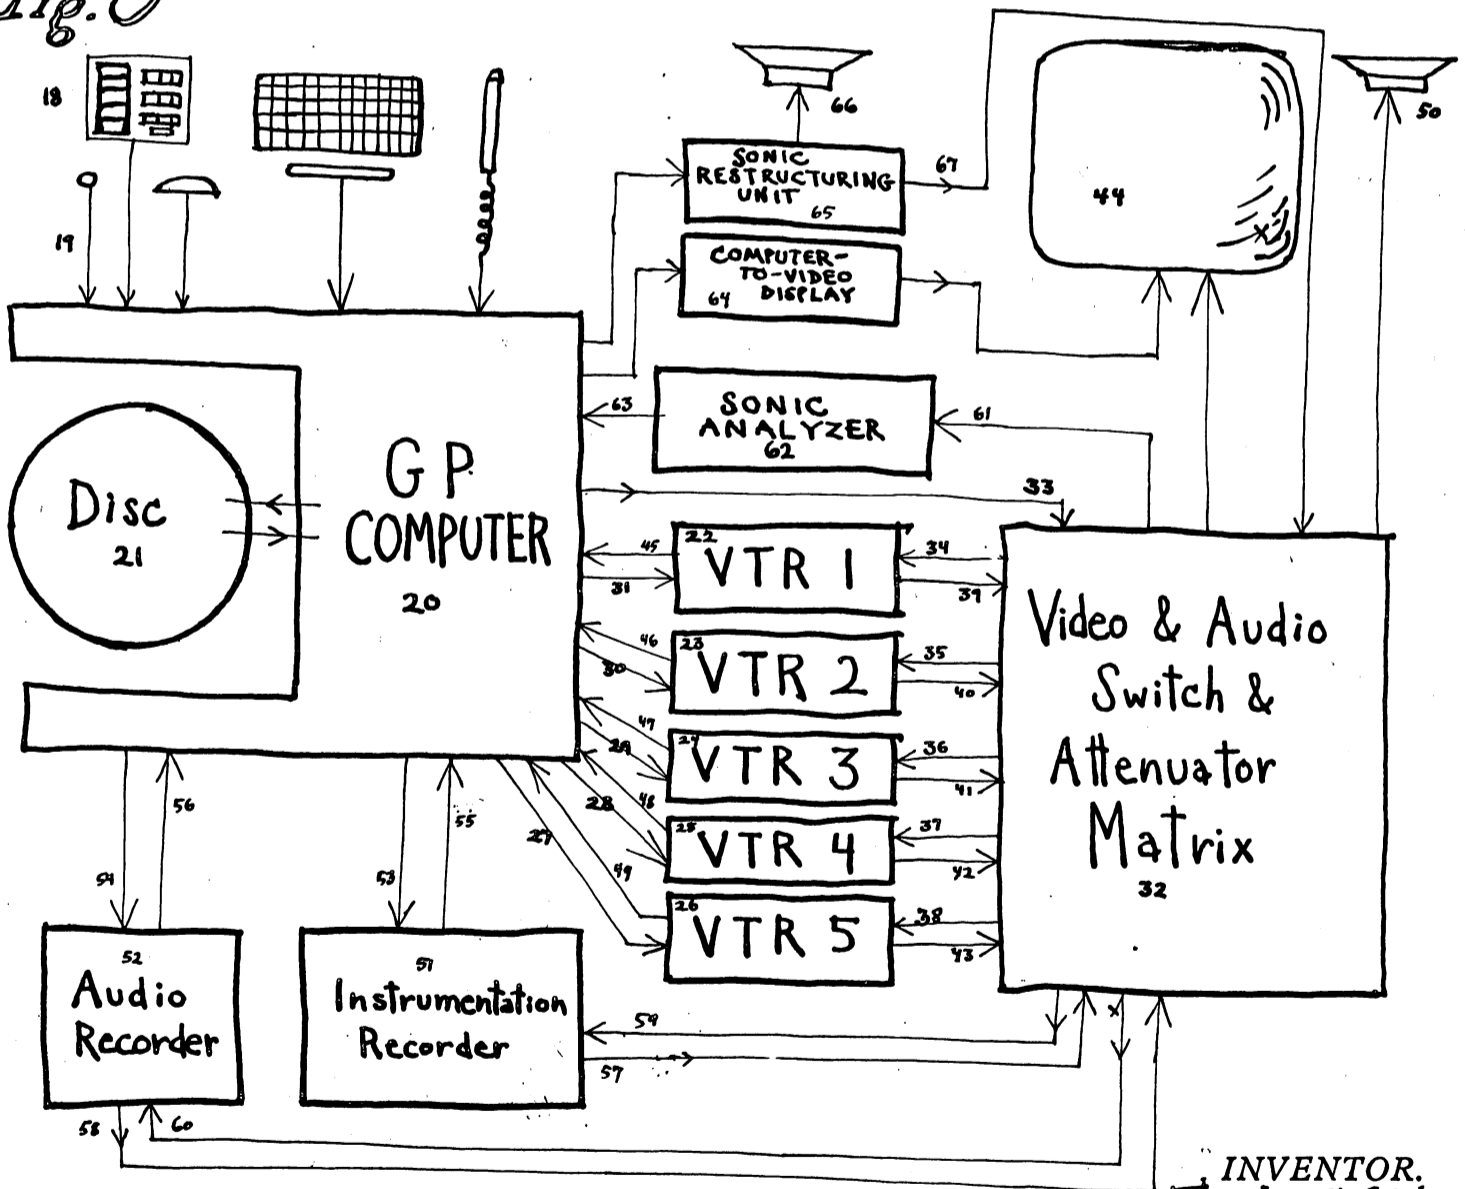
Fig. 3

18

19

SONIC RESTRUCTURING UNIT 65

66

67

44

50

COMPUTER-TO-VIDEO DISPLAY 64

SONIC ANALYZER 62

63

61

Disc 21

GP COMPUTER 20

33

45

22 VTR 1

34

31

39

46

23 VTR 2

35

30

40

47

24 VTR 3

36

29

41

48

25 VTR 4

37

28

42

27

49

26 VTR 5

38

43

Video & Audio Switch & Attenuator Matrix 32

56

55

54

53

52 Audio Recorder

51 Instrumentation Recorder

59

57

58

60

INVENTOR.